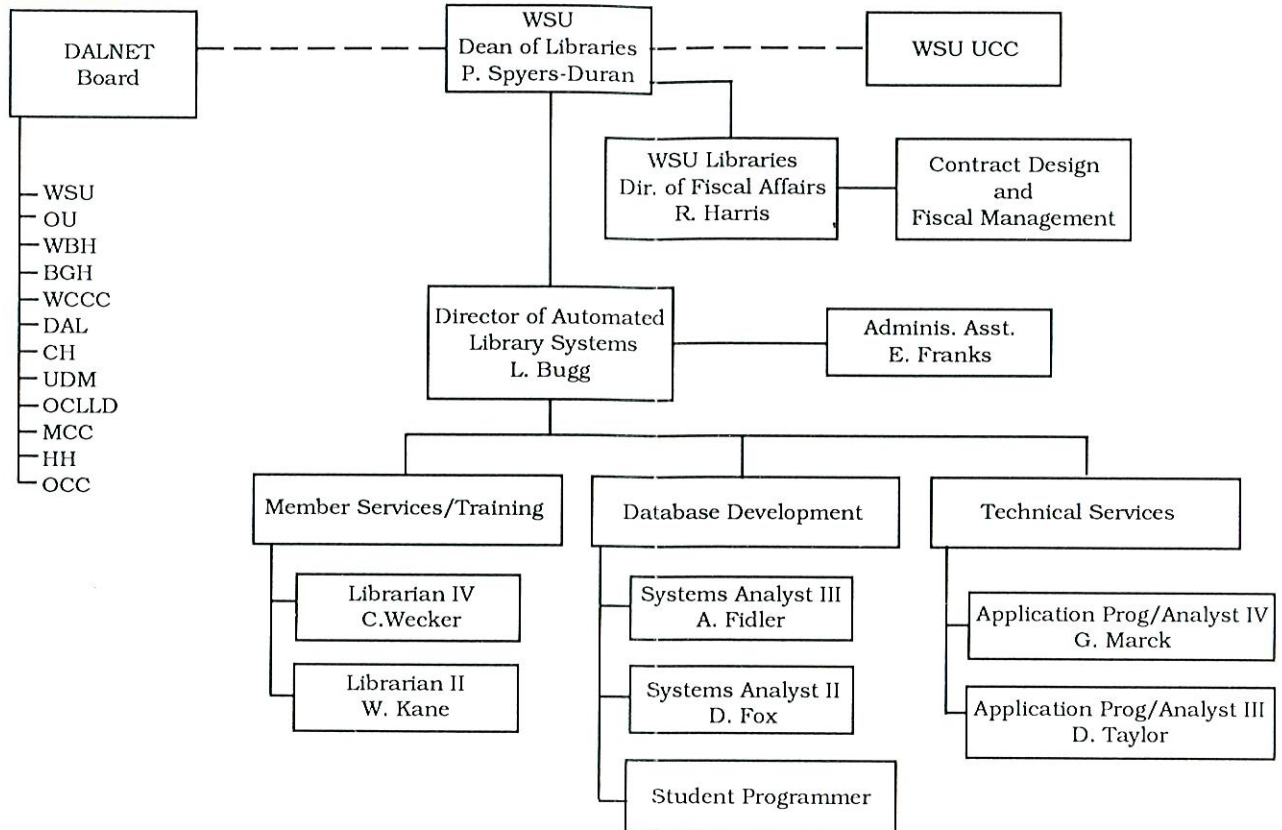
DALNET Board

WSU Dean of Libraries P. Spyers-Duran

WSU UCC

WSU
OU
WBH
BGH
WCCC
DAL
CH
UDM
OCLLD
MCC
HH
OCC

WSU Libraries Dir. of Fiscal Affairs R. Harris

Contract Design and Fiscal Management

Director of Automated Library Systems L. Bugg

Adminis. Asst. E. Franks

Member Services/Training

Database Development

Technical Services

Librarian IV C.Wecker

Librarian II W. Kane

Systems Analyst III A. Fidler

Systems Analyst II D. Fox

Student Programmer

Application Prog/Analyst IV G. Marck

Application Prog/Analyst III D. Taylor